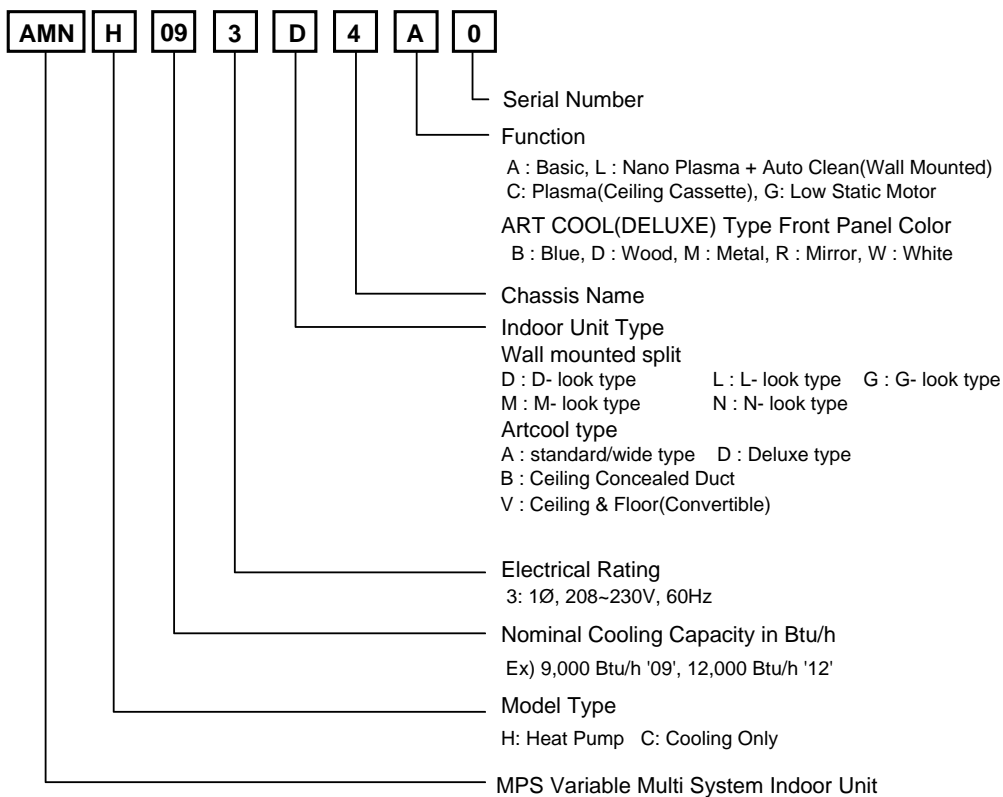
AMN H 09 3 D 4 A 0

Serial Number

Function

A : Basic, L : Nano Plasma + Auto Clean(Wall Mounted)
C: Plasma(Ceiling Cassette), G: Low Static Motor

ART COOL(DELUXE) Type Front Panel Color

B : Blue, D : Wood, M : Metal, R : Mirror, W : White

Chassis Name

Indoor Unit Type

Wall mounted split

D : D- look type L : L- look type G : G- look type
M : M- look type N : N- look type

Artcool type

A : standard/wide type D : Deluxe type
B : Ceiling Concealed Duct
V : Ceiling & Floor(Convertible)

Electrical Rating

3: 1Ø, 208~230V, 60Hz

Nominal Cooling Capacity in Btu/h

Ex) 9,000 Btu/h '09', 12,000 Btu/h '12'

Model Type

H: Heat Pump C: Cooling Only

MPS Variable Multi System Indoor Unit